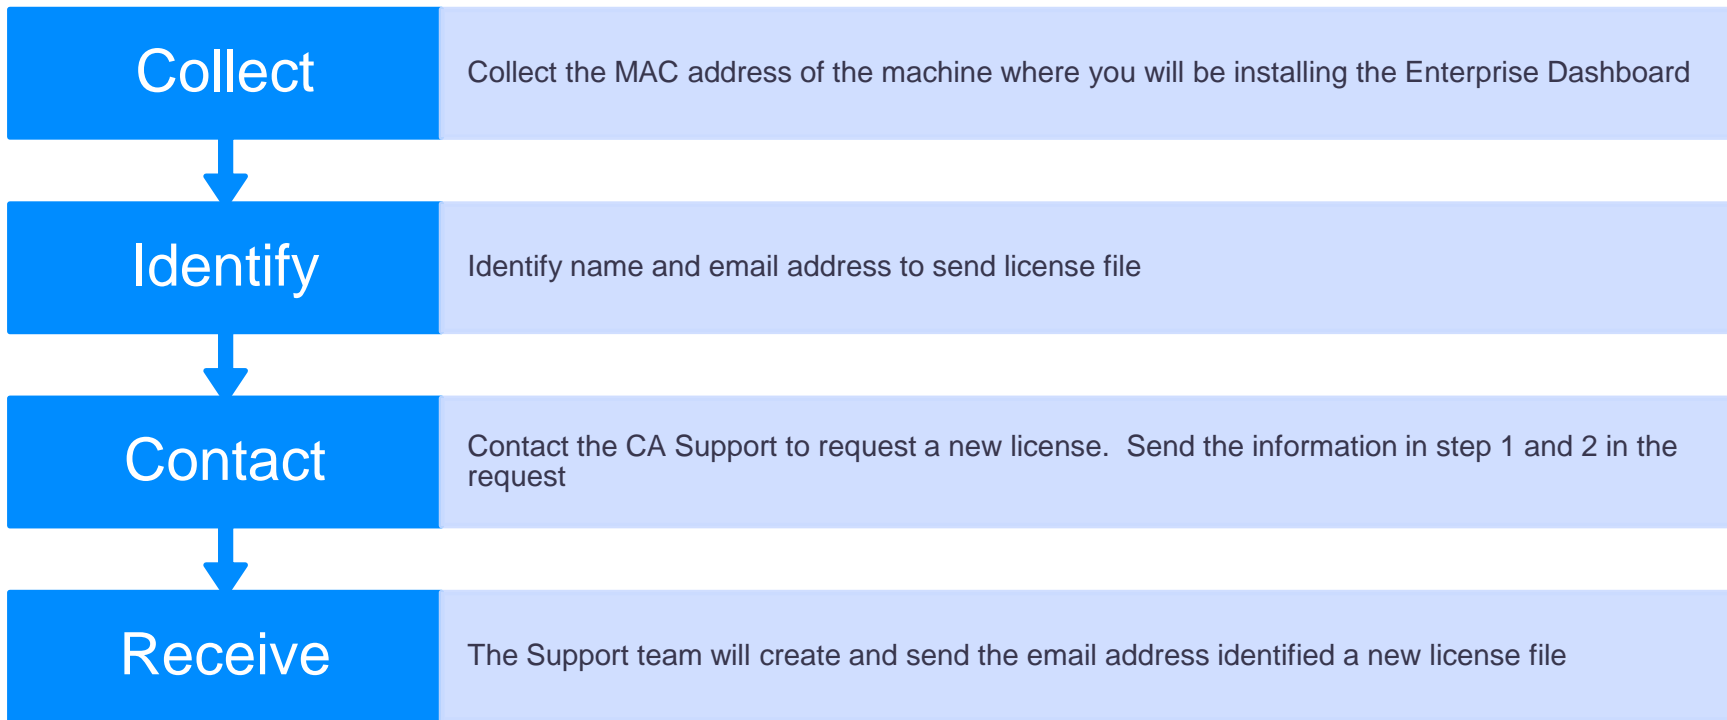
Collect

Collect the MAC address of the machine where you will be installing the Enterprise Dashboard

Identify

Identify name and email address to send license file

Contact

Contact the CA Support to request a new license.  Send the information in step 1 and 2 in the request

Receive

The Support team will create and send the email address identified a new license file